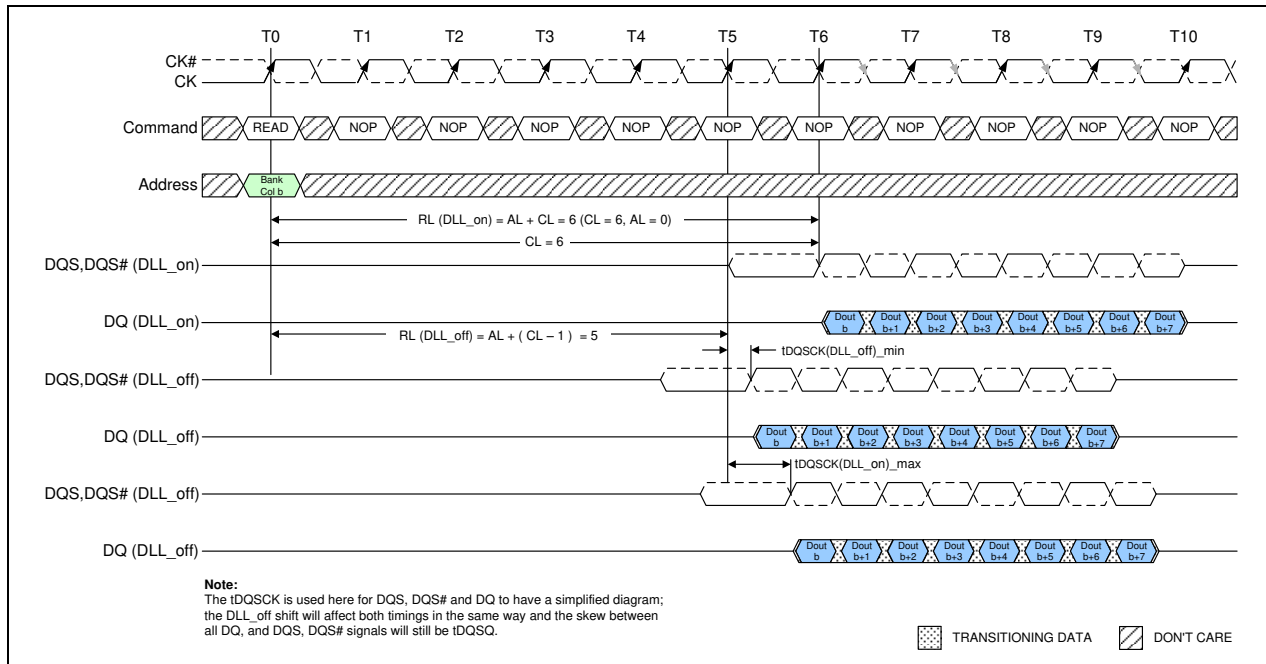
T0 T1 T2 T3 T4 T5 T6 T7 T8 T9 T10

CK#
CK

Command READ NOP NOP NOP NOP NOP NOP NOP NOP NOP NOP

Address Bank Col b

RL (DLL_on) = AL + CL = 6 (CL = 6, AL = 0)

CL = 6

DQS,DQS# (DLL_on)

DQ (DLL_on) Dout b Dout b+1 Dout b+2 Dout b+3 Dout b+4 Dout b+5 Dout b+6 Dout b+7

RL (DLL_off) = AL + ( CL – 1 ) = 5

tDQSCK(DLL_off)_min

DQS,DQS# (DLL_off)

DQ (DLL_off) Dout b Dout b+1 Dout b+2 Dout b+3 Dout b+4 Dout b+5 Dout b+6 Dout b+7

tDQSCK(DLL_on)_max

DQS,DQS# (DLL_off)

DQ (DLL_off) Dout b Dout b+1 Dout b+2 Dout b+3 Dout b+4 Dout b+5 Dout b+6 Dout b+7

Note:
The tDQSCK is used here for DQS, DQS# and DQ to have a simplified diagram; the DLL_off shift will affect both timings in the same way and the skew between all DQ, and DQS, DQS# signals will still be tDQSQ.

TRANSITIONING DATA DON'T CARE